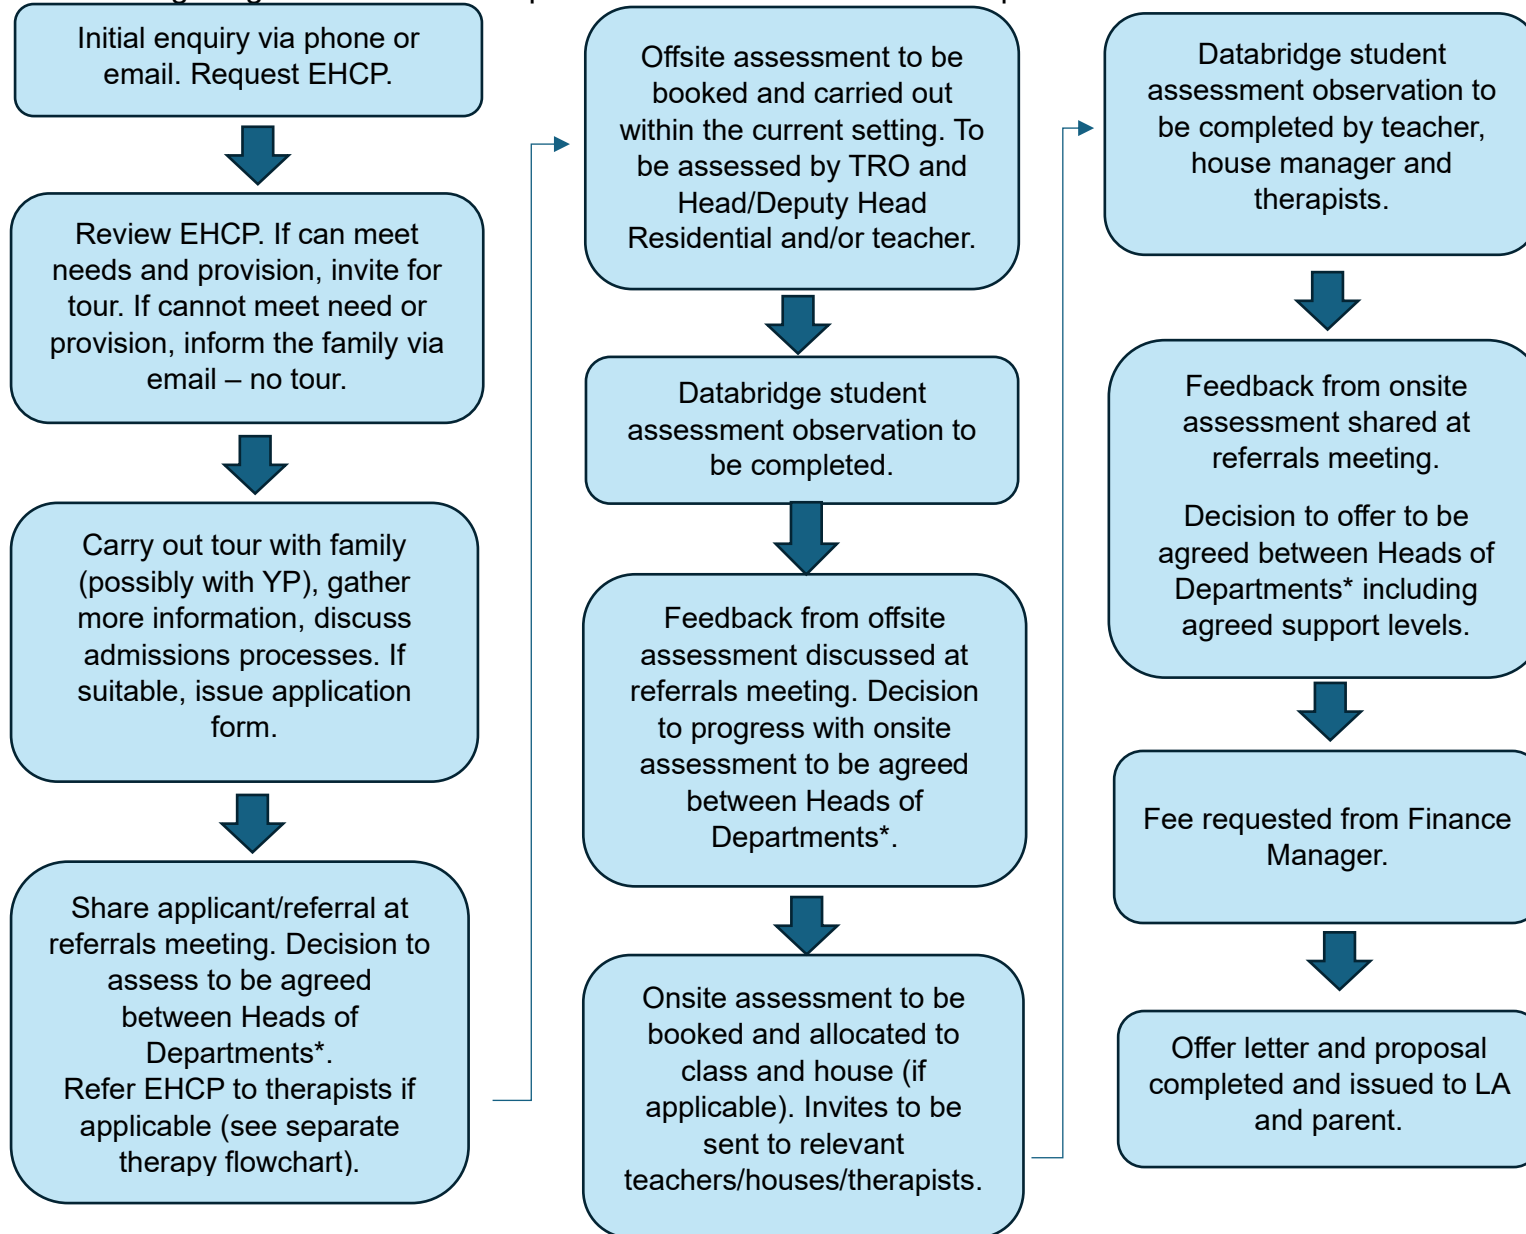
Initial enquiry via phone or email. Request EHCP.

Review EHCP. If can meet needs and provision, invite for tour. If cannot meet need or provision, inform the family via email – no tour.

Carry out tour with family (possibly with YP), gather more information, discuss admissions processes. If suitable, issue application form.

Share applicant/referral at referrals meeting. Decision to assess to be agreed between Heads of Departments*.
Refer EHCP to therapists if applicable (see separate therapy flowchart).

Offsite assessment to be booked and carried out within the current setting. To be assessed by TRO and Head/Deputy Head Residential and/or teacher.

Databridge student assessment observation to be completed.

Feedback from offsite assessment discussed at referrals meeting. Decision to progress with onsite assessment to be agreed between Heads of Departments*.

Onsite assessment to be booked and allocated to class and house (if applicable). Invites to be sent to relevant teachers/houses/therapists.

Databridge student assessment observation to be completed by teacher, house manager and therapists.

Feedback from onsite assessment shared at referrals meeting.

Decision to offer to be agreed between Heads of Departments* including agreed support levels.

Fee requested from Finance Manager.

Offer letter and proposal completed and issued to LA and parent.